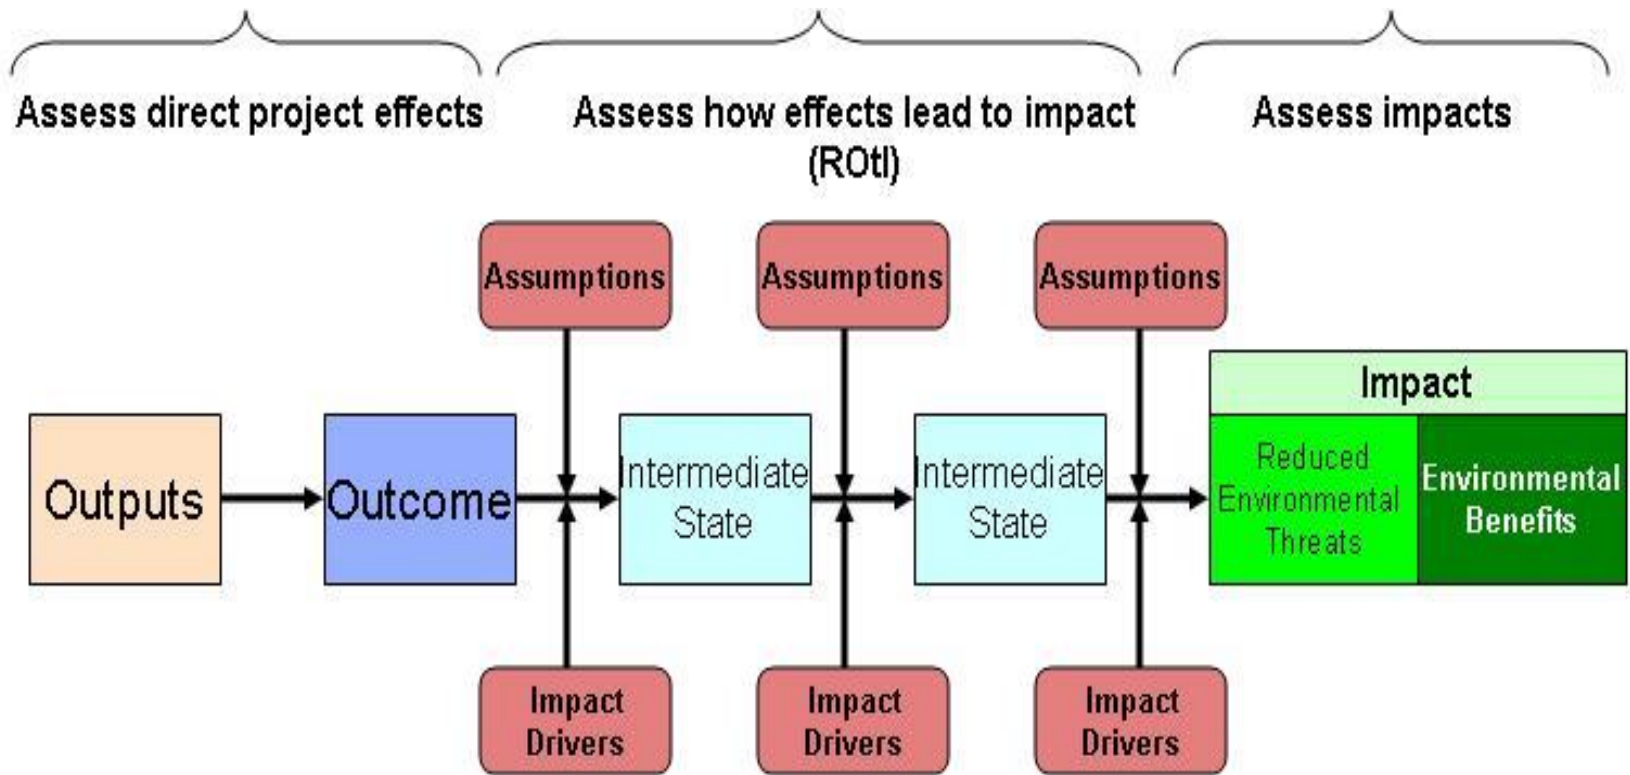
Assess direct project effects

Assess how effects lead to impact (ROtI)

Assess impacts

Assumptions

Assumptions

Assumptions

Outputs

Outcome

Intermediate State

Intermediate State

Impact

Reduced Environmental Threats

Environmental Benefits

Impact Drivers

Impact Drivers

Impact Drivers